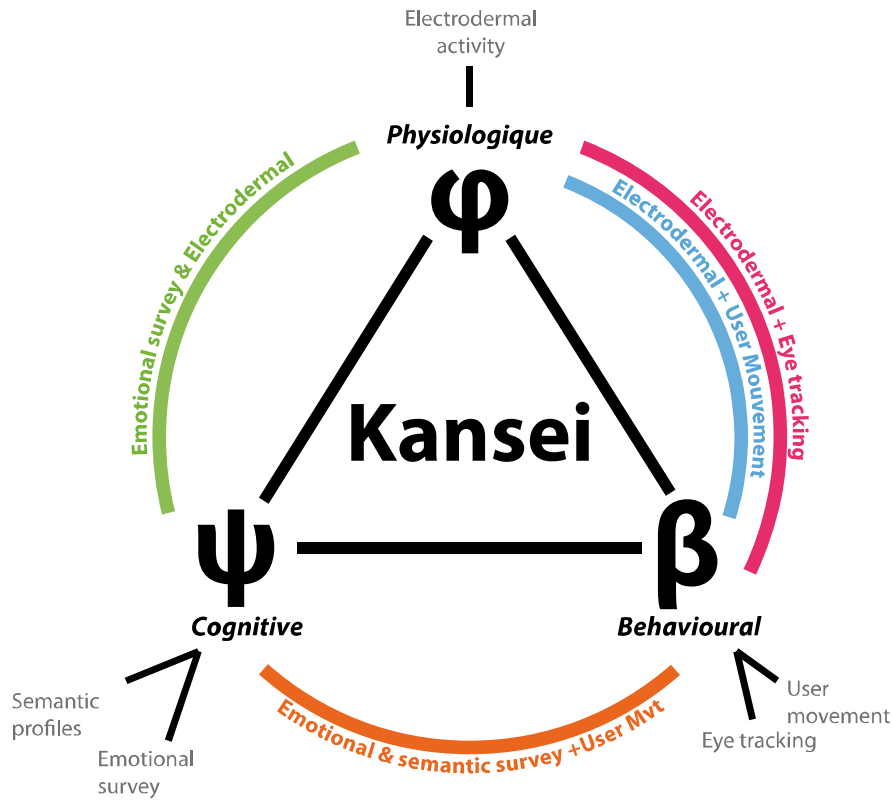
Electrodermal activity

Physiologique

φ

Emotional survey & Electrodermal

Electrodermal + Eye tracking

Electrodermal + User Mouvement

Kansei

ψ

β

Cognitive

Behavioural

Semantic profiles

Emotional survey

Emotional & semantic survey +User Mvt

User movement

Eye tracking